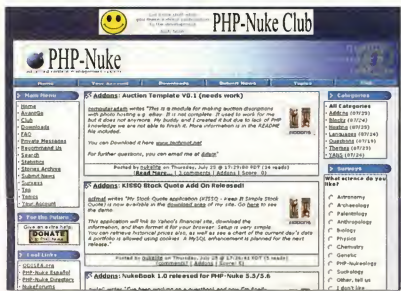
PHP-Nuke Club

PHP-Nuke

Your Account | Downloads | Submit News | Topics

Main Menu
Home
AvantGo
Club
Downloads
FAQ
Private Messages
Recommend Us
Search
Statistics
Stories Archive
Submit News
Surveys
Top
Topics
Your Account

For the Future
Give an extra help
DONATE

Cool Links
OSCLRK.org
PHP-Nuke Español
PHP-Nuke Directory
NukeForums

Addons: Auction Template V0.1 (needs work)

tomputerafam writes "This is a module for making auction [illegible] with photo hosting e.g. eBay. It is not complete. It used to work for me but it does not anymore. My buddy and I created it but due to lack of PHP knowledge we are not able to finish it. More information is in the README file included.

You can Download it here www.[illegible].net

For further questions, you can email me at admin"

Posted by nukesite on Thursday, July 25 @ 17:29:00 PDT (16 reads)
( Read More... | 3 comments | Addons | Score: 0)

Addons: KISSO Stock Quote Add On Released!

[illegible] writes "My Stock Quote application (KISSO - Keep It Simple Stock Quote) is now available in the download area of my site. Go here to see the demo.

This application will link to Yahoo's financial site, download the information, and then format it for your browser. Setup is very simple and you can see historical prices also, as well as a chart of the current day's data. A portfolio is allowed using cookies. A MySQL enhancement is planned for the next release."

Posted by nukesite on Thursday, July 25 @ 17:26:41 PDT (5 reads)
(comments? | Addons | Score: 0)

Addons: NukeBook 1.0 released for PHP-Nuke 5.5/5.6

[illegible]

Categories
All Categories
Addons (89/25)
Blocks (67/24)
Bugs (67/25)
Languages (67/25)
Questions (67/25)
Themes (67/25)
TAGS (67/24)

Survey
What science do you like?
Astronomy
Anthropology
Paleontology
Biology
Physics
Chemistry
Genetic
PHP-Nukeology
Sociology
Other, tell us
I don't like